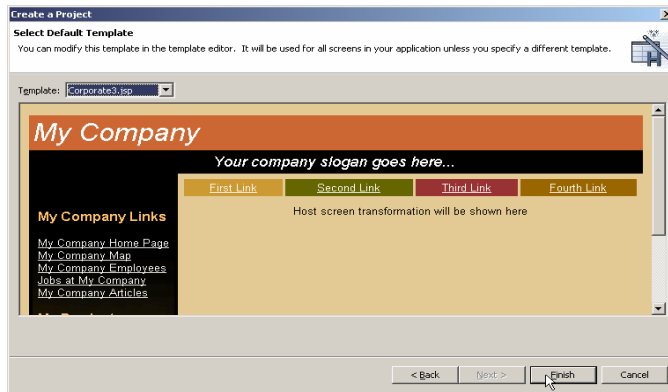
Create a Project

Select Default Template

You can modify this template in the template editor. It will be used for all screens in your application unless you specify a different template.

Template: Corporate3.jsp

My Company

Your company slogan goes here...

First Link

Second Link

Third Link

Fourth Link

Host screen transformation will be shown here

My Company Links

My Company Home Page
My Company Map
My Company Employees
Jobs at My Company
My Company Articles

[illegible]

< Back

Next >

Finish

Cancel